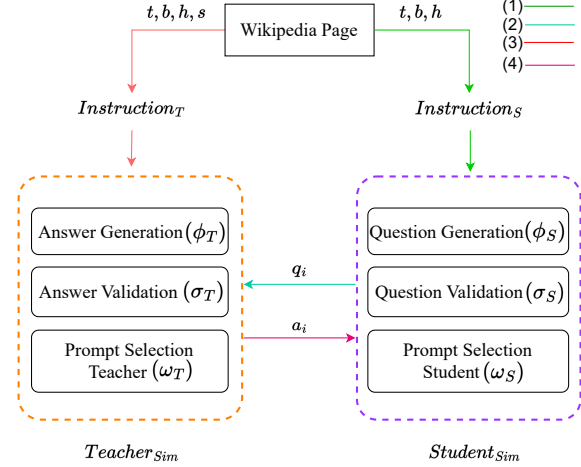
$t, b, h, s$

Wikipedia Page

$t, b, h$

(1)

(2)

(3)

(4)

$Instruction_T$

$Instruction_S$

Answer Generation $(\phi_T)$

Answer Validation $(\sigma_T)$

Prompt Selection Teacher $(\omega_T)$

$q_i$

$a_i$

Question Generation $(\phi_S)$

Question Validation $(\sigma_S)$

Prompt Selection Student $(\omega_S)$

$Teacher_{Sim}$

$Student_{Sim}$